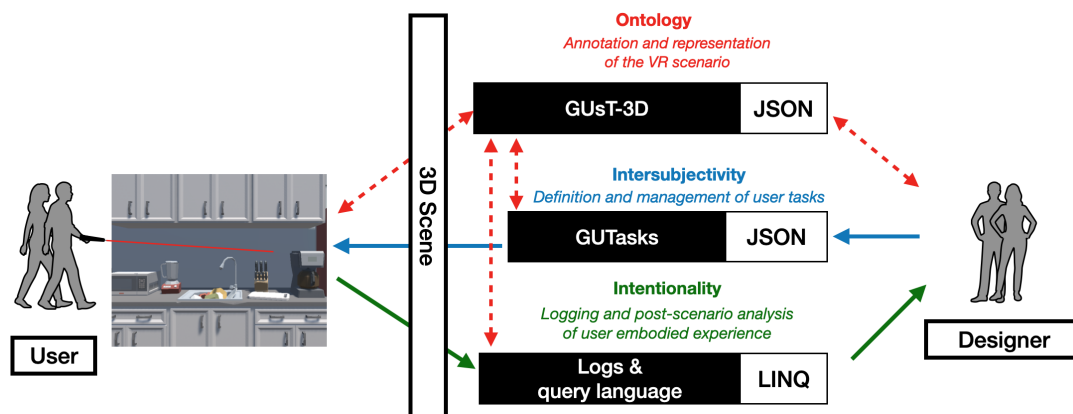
Ontology
Annotation and representation of the VR scenario

GUsT-3D

JSON

3D Scene

Intersubjectivity
Definition and management of user tasks

GUTasks

JSON

Intentionality
Logging and post-scenario analysis of user embodied experience

Logs & query language

LINQ

User

Designer